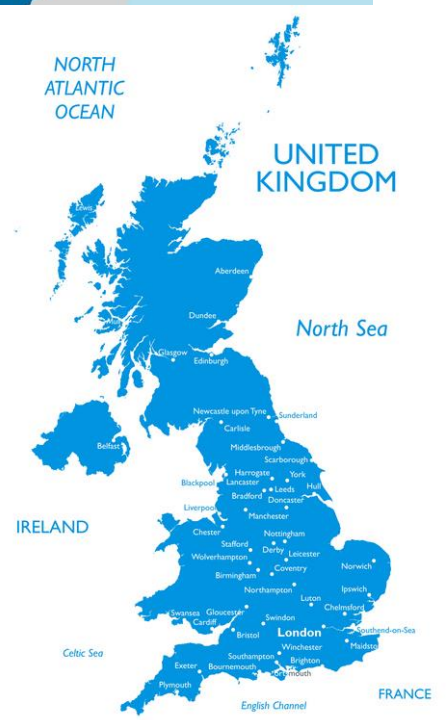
NORTH ATLANTIC OCEAN

UNITED KINGDOM

Lewis

Aberdeen

Dundee

North Sea

Glasgow

Edinburgh

Newcastle upon Tyne

Sunderland

Carlisle

Belfast

Middlesbrough

Scarborough

Harrogate

York

Blackpool

Lancaster

Leeds

Hull

Bradford

Doncaster

Liverpool

Manchester

IRELAND

Chester

Nottingham

Stafford

Derby

Leicester

Wolverhampton

Coventry

Norwich

Birmingham

Northampton

Ipswich

Luton

Chelmsford

Swansea

Gloucester

Swindon

Cardiff

London

Southend-on-Sea

Bristol

Winchester

Maidstone

Southampton

Brighton

Celtic Sea

Exeter

Bournemouth

Portsmouth

Plymouth

FRANCE

English Channel